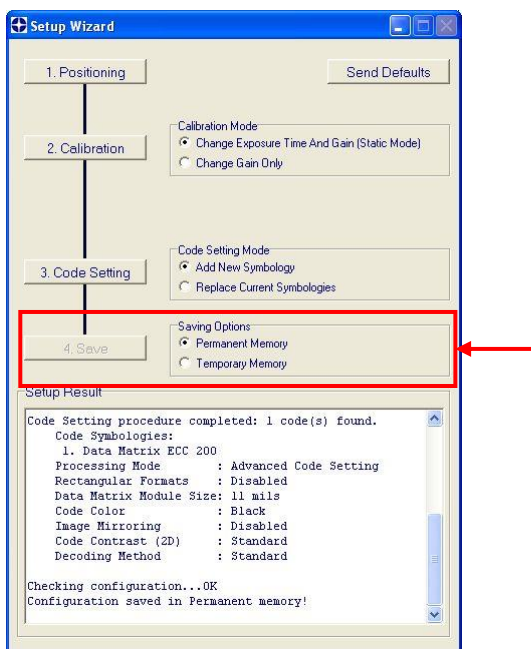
Setup Wizard

1. Positioning

Send Defaults

Calibration Mode
Change Exposure Time And Gain (Static Mode)
Change Gain Only

2. Calibration

Code Setting Mode
Add New Symbology
Replace Current Symbologies

3. Code Setting

Saving Options
Permanent Memory
Temporary Memory

4. Save

Setup Result

Code Setting procedure completed: 1 code(s) found.
Code Symbologies:
1. Data Matrix ECC 200
Processing Mode : Advanced Code Setting
Rectangular Formats : Disabled
Data Matrix Module Size: 11 mils
Code Color : Black
Image Mirroring : Disabled
Code Contrast (2D) : Standard
Decoding Method : Standard

Checking configuration...OK
Configuration saved in Permanent memory!